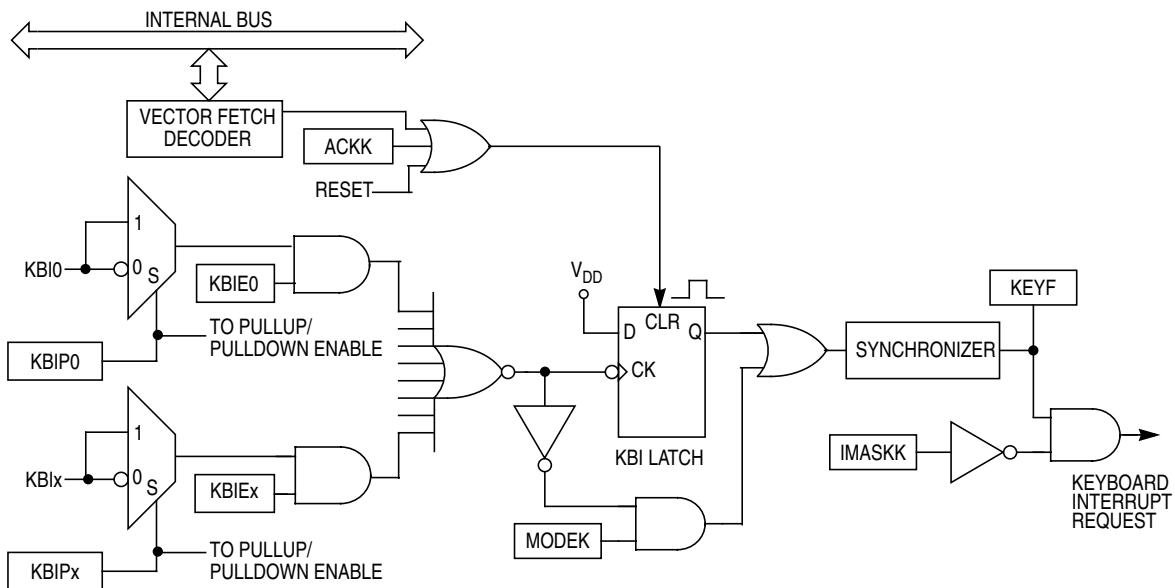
INTERNAL BUS

VECTOR FETCH DECODER

ACKK

RESET

1

KBI0

0

S

KBIE0

TO PULLUP/ PULLDOWN ENABLE

KBIP0

1

KBIx

0

S

KBIEx

TO PULLUP/ PULLDOWN ENABLE

KBIPx

$V_{DD}$

D

CLR

Q

CK

KBI LATCH

MODEK

SYNCHRONIZER

KEYF

IMASKK

KEYBOARD INTERRUPT REQUEST